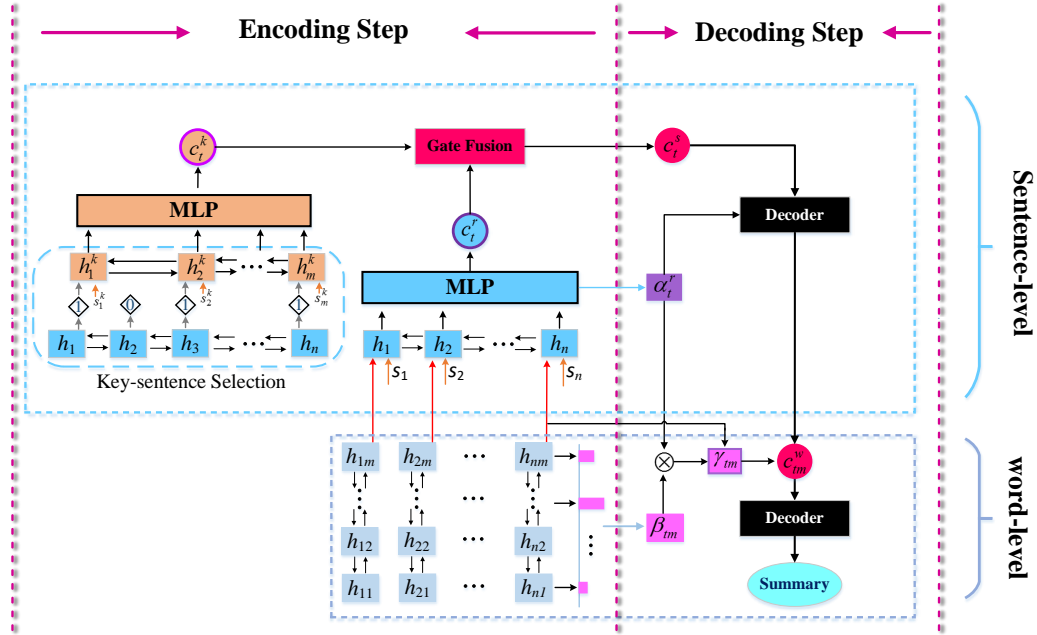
Encoding Step

Decoding Step

$c_t^k$

Gate Fusion

$c_t^s$

MLP

$c_t^r$

Decoder

Sentence-level

$h_1^k$ $h_2^k$ ⋯ $h_m^k$

$s_1^k$ $s_2^k$ $s_m^k$

1 0 1 1

$h_1$ $h_2$ $h_3$ ⋯ $h_n$

Key-sentence Selection

MLP

$\alpha_t^r$

$h_1$ $h_2$ ⋯ $h_n$

$s_1$ $s_2$ $s_n$

$h_{1m}$ $h_{2m}$ ⋯ $h_{nm}$

⋯

$h_{12}$ $h_{22}$ ⋯ $h_{n2}$

$h_{11}$ $h_{21}$ ⋯ $h_{n1}$

$\otimes$

$\gamma_{tm}$

$c_{tm}^w$

$\beta_{tm}$

Decoder

Summary

word-level